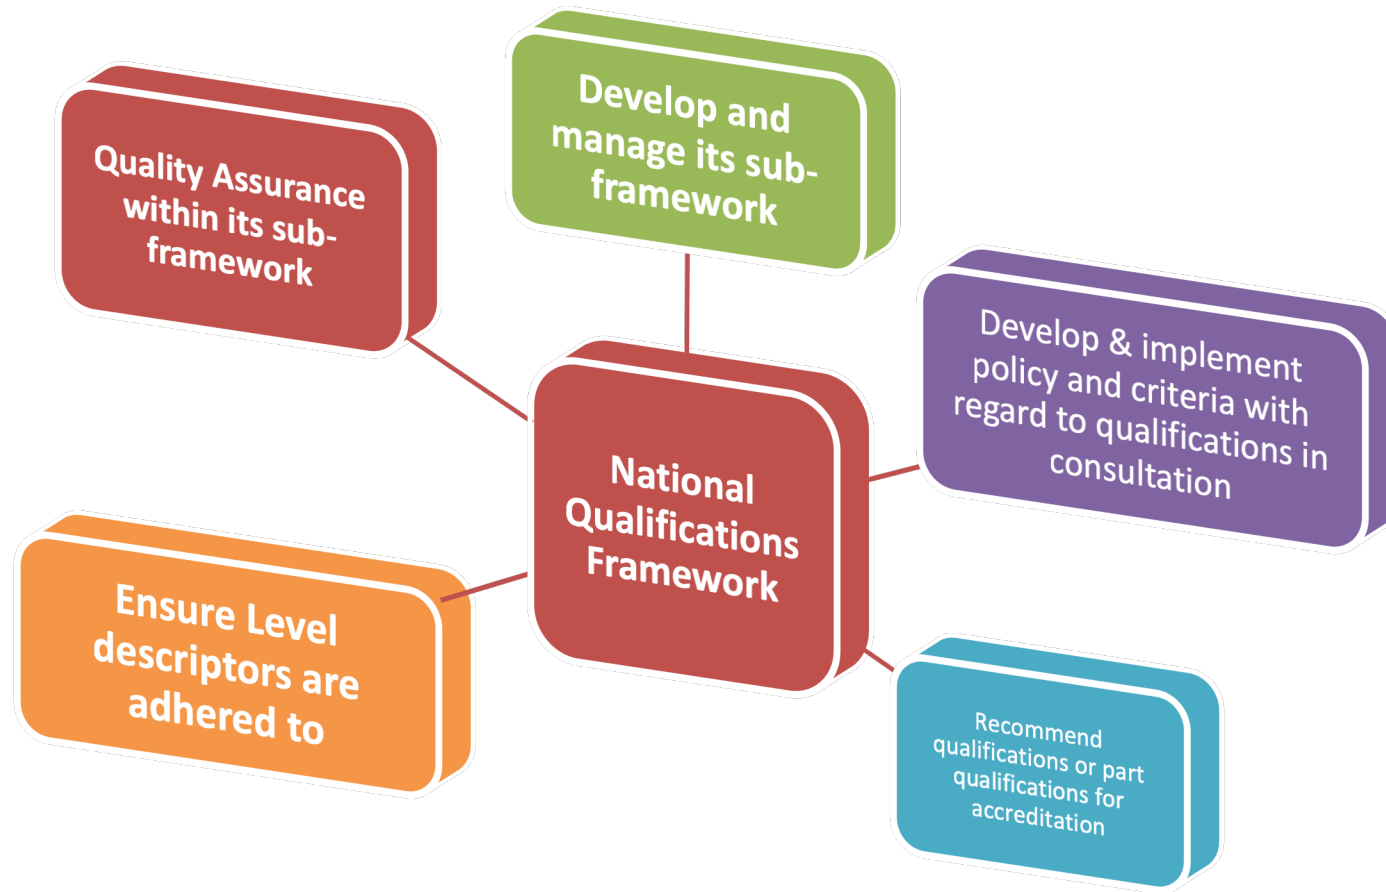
Quality Assurance within its subframework

Develop and manage its subframework

Develop & implement policy and criteria with regard to qualifications in consultation

National Qualifications Framework

Ensure Level descriptors are adhered to

Recommend qualifications or part qualifications for accreditation